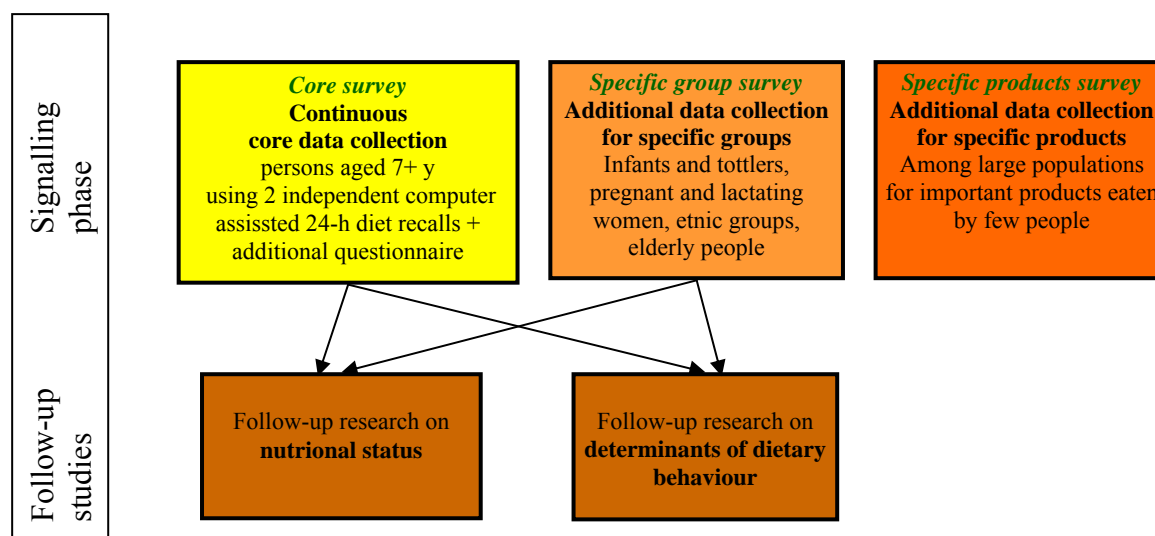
Signalling phase

Core survey
Continuous core data collection
persons aged 7+ y using 2 independent computer assissted 24-h diet recalls + additional questionnaire

Specific group survey
Additional data collection for specific groups
Infants and tottlers, pregnant and lactating women, etnic groups, elderly people

Specific products survey
Additional data collection for specific products
Among large populations for important products eaten by few people

Follow-up studies

Follow-up research on nutrional status

Follow-up research on determinants of dietary behaviour